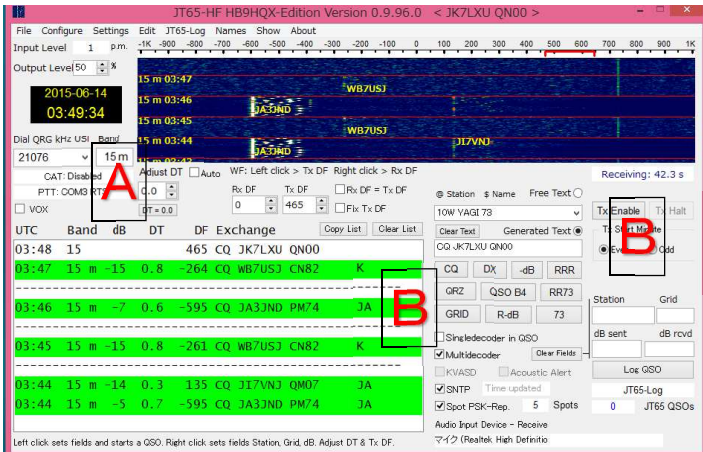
JT65-HF HB9HQX-Edition Version 0.9.96.0 < JK7LXU QN00 >

File Configure Settings Edit JT65-Log Names Show About

Input Level 1 p.m.

-1K -900 -800 -700 -600 -500 -400 -300 -200 -100 0 100 200 300 400 500 600 700 800 900 1K

Output Level 50 %

2015-06-14
03:49:34

15 m 03:47
15 m 03:46
15 m 03:45
15 m 03:44
15 m 03:43

WB7USJ
JA3JND
WB7USJ
JA3JND
JI7VNJ

Dial QRG kHz USB Band
21076 15 m

CAT: Disabled
PTT: COM3 RTS

VOX

Adjust DT Auto
0.0
DT = 0.0

A

WF: Left click > Tx DF Right click > Rx DF
Rx DF 0 Tx DF 465
Rx DF = Tx DF
Fix Tx DF

Receiving: 42.3 s

@ Station $ Name Free Text
10W YAGI 73
Clear Text Generated Text
CQ JK7LXU QN00

Tx Enable Tx Halt
TX Start Minute
Even Odd

B

| UTC | Band | dB | DT | DF | Exchange | |
|---|---|---|---|---|---|---|
| 03:48 | 15 | | | 465 | CQ JK7LXU QN00 | |
| 03:47 | 15 m | -15 | 0.8 | -264 | CQ WB7USJ CN82 | K |
| 03:46 | 15 m | -7 | 0.6 | -595 | CQ JA3JND PM74 | JA |
| 03:45 | 15 m | -15 | 0.8 | -261 | CQ WB7USJ CN82 | K |
| 03:44 | 15 m | -14 | 0.3 | 135 | CQ JI7VNJ QM07 | JA |
| 03:44 | 15 m | -5 | 0.7 | -595 | CQ JA3JND PM74 | JA |

Copy List Clear List

B

CQ DX -dB RRR
QRZ QSO B4 RR73
GRID R-dB 73

Singledecoder in QSO
Multidecoder Clear Fields
KVASD Acoustic Alert
SNTP Time updated
Spot PSK-Rep. 5 Spots
Audio Input Device - Receive
マイク (Realtek High Definitio

Station Grid
dB sent dB rcvd
Log QSO
JT65-Log
0 JT65 QSOs

Left click sets fields and starts a QSO. Right click sets fields Station, Grid, dB. Adjust DT & Tx DF.